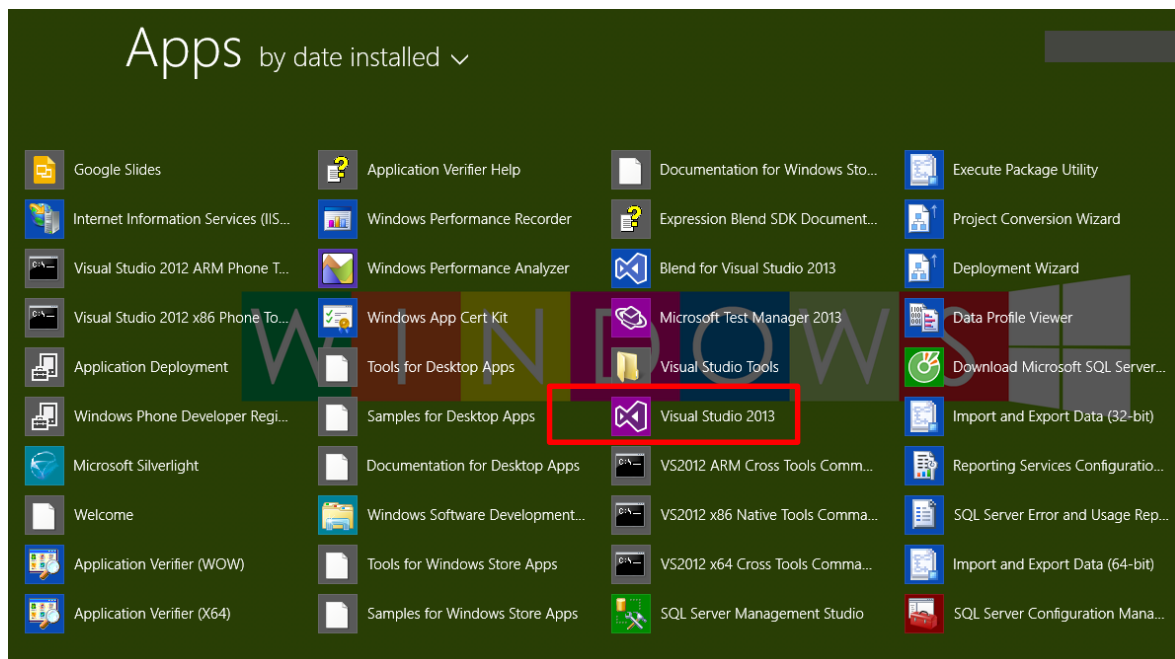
Apps by date installed

Google Slides
Internet Information Services (IIS...
Visual Studio 2012 ARM Phone T...
Visual Studio 2012 x86 Phone To...
Application Deployment
Windows Phone Developer Regi...
Microsoft Silverlight
Welcome
Application Verifier (WOW)
Application Verifier (X64)

Application Verifier Help
Windows Performance Recorder
Windows Performance Analyzer
Windows App Cert Kit
Tools for Desktop Apps
Samples for Desktop Apps
Documentation for Desktop Apps
Windows Software Development...
Tools for Windows Store Apps
Samples for Windows Store Apps

Documentation for Windows Sto...
Expression Blend SDK Document...
Blend for Visual Studio 2013
Microsoft Test Manager 2013
Visual Studio Tools
Visual Studio 2013
VS2012 ARM Cross Tools Comm...
VS2012 x86 Native Tools Comma...
VS2012 x64 Cross Tools Comma...
SQL Server Management Studio

Execute Package Utility
Project Conversion Wizard
Deployment Wizard
Data Profile Viewer
Download Microsoft SQL Server...
Import and Export Data (32-bit)
Reporting Services Configuratio...
SQL Server Error and Usage Rep...
Import and Export Data (64-bit)
SQL Server Configuration Mana...

WINDOWS